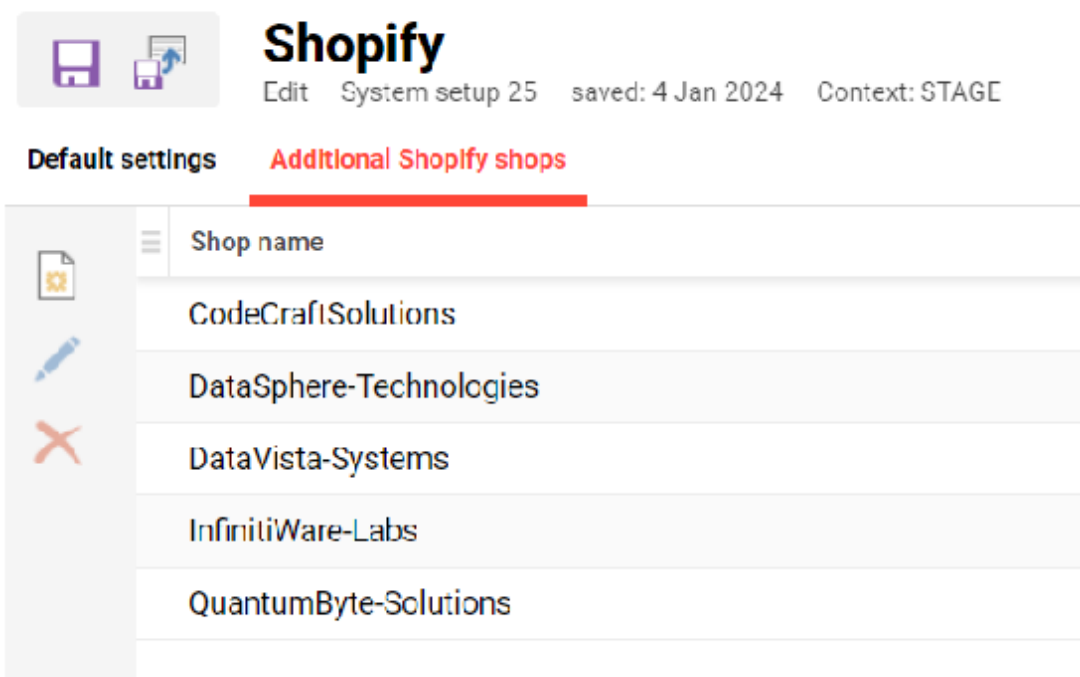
Shopify
Edit System setup 25 saved: 4 Jan 2024 Context: STAGE

Default settings Additional Shopify shops

| Shop name |
|---|
| CodeCraftSolutions |
| DataSphere-Technologies |
| DataVista-Systems |
| InfinitiWare-Labs |
| QuantumByte-Solutions |